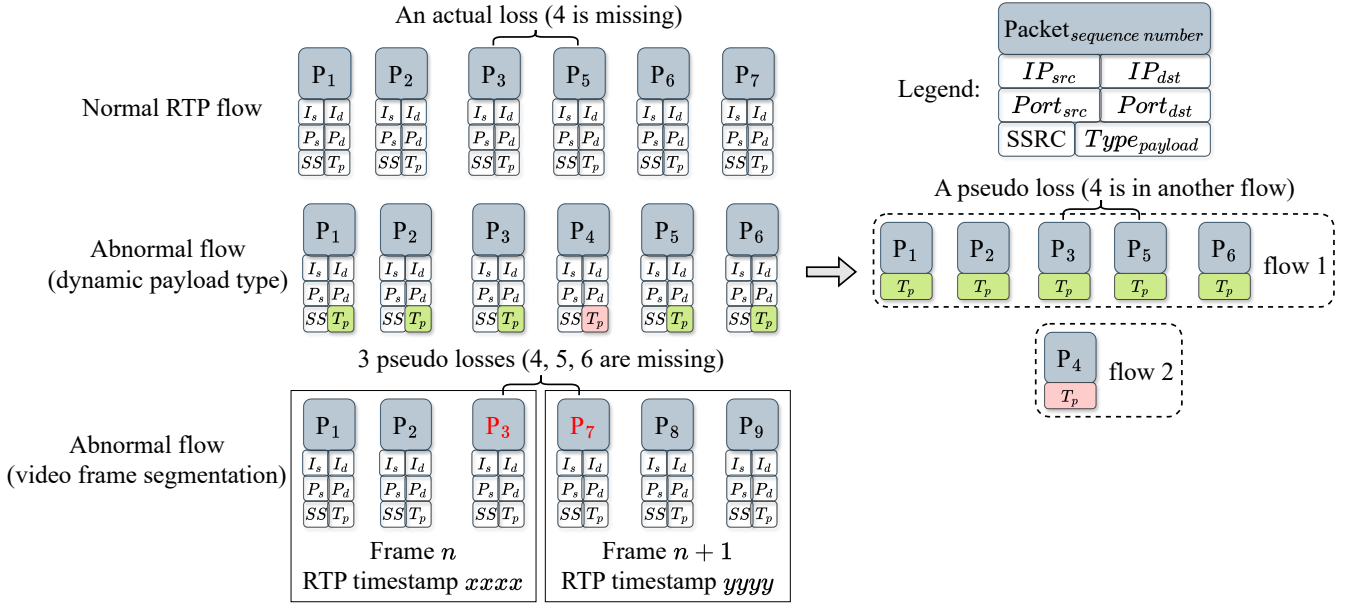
An actual loss (4 is missing)

Normal RTP flow

$P_1$ $P_2$ $P_3$ $P_5$ $P_6$ $P_7$

$I_s$ $I_d$ $P_s$ $P_d$ $SS$ $T_p$ (×6)

Abnormal flow (dynamic payload type)

$P_1$ $P_2$ $P_3$ $P_4$ $P_5$ $P_6$

$I_s$ $I_d$ $P_s$ $P_d$ $SS$ $T_p$ (×6)

3 pseudo losses (4, 5, 6 are missing)

Abnormal flow (video frame segmentation)

$P_1$ $P_2$ $P_3$

$I_s$ $I_d$ $P_s$ $P_d$ $SS$ $T_p$ (×3)

Frame $n$
RTP timestamp $xxxx$

$P_7$ $P_8$ $P_9$

$I_s$ $I_d$ $P_s$ $P_d$ $SS$ $T_p$ (×3)

Frame $n+1$
RTP timestamp $yyyy$

Legend:

| Packet$_{sequence\ number}$ | |
|---|---|
| $IP_{src}$ | $IP_{dst}$ |
| $Port_{src}$ | $Port_{dst}$ |
| SSRC | $Type_{payload}$ |

A pseudo loss (4 is in another flow)

$P_1$ $P_2$ $P_3$ $P_5$ $P_6$
$T_p$ $T_p$ $T_p$ $T_p$ $T_p$
flow 1

$P_4$
$T_p$
flow 2